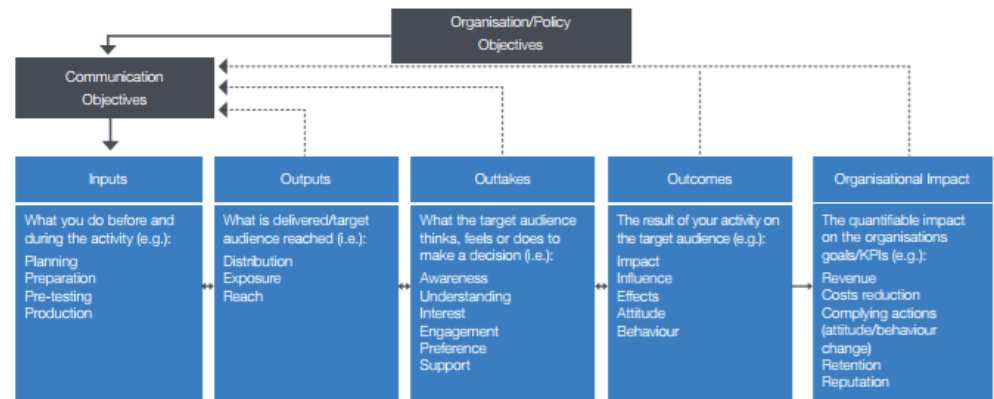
Organisation/Policy Objectives

Communication Objectives

Inputs

What you do before and during the activity (e.g.):
Planning
Preparation
Pre-testing
Production

Outputs

What is delivered/target audience reached (i.e.):
Distribution
Exposure
Reach

Outtakes

What the target audience thinks, feels or does to make a decision (i.e.):
Awareness
Understanding
Interest
Engagement
Preference
Support

Outcomes

The result of your activity on the target audience (e.g.):
Impact
Influence
Effects
Attitude
Behaviour

Organisational Impact

The quantifiable impact on the organisations goals/KPIs (e.g.):
Revenue
Costs reduction
Complying actions (attitude/behaviour change)
Retention
Reputation